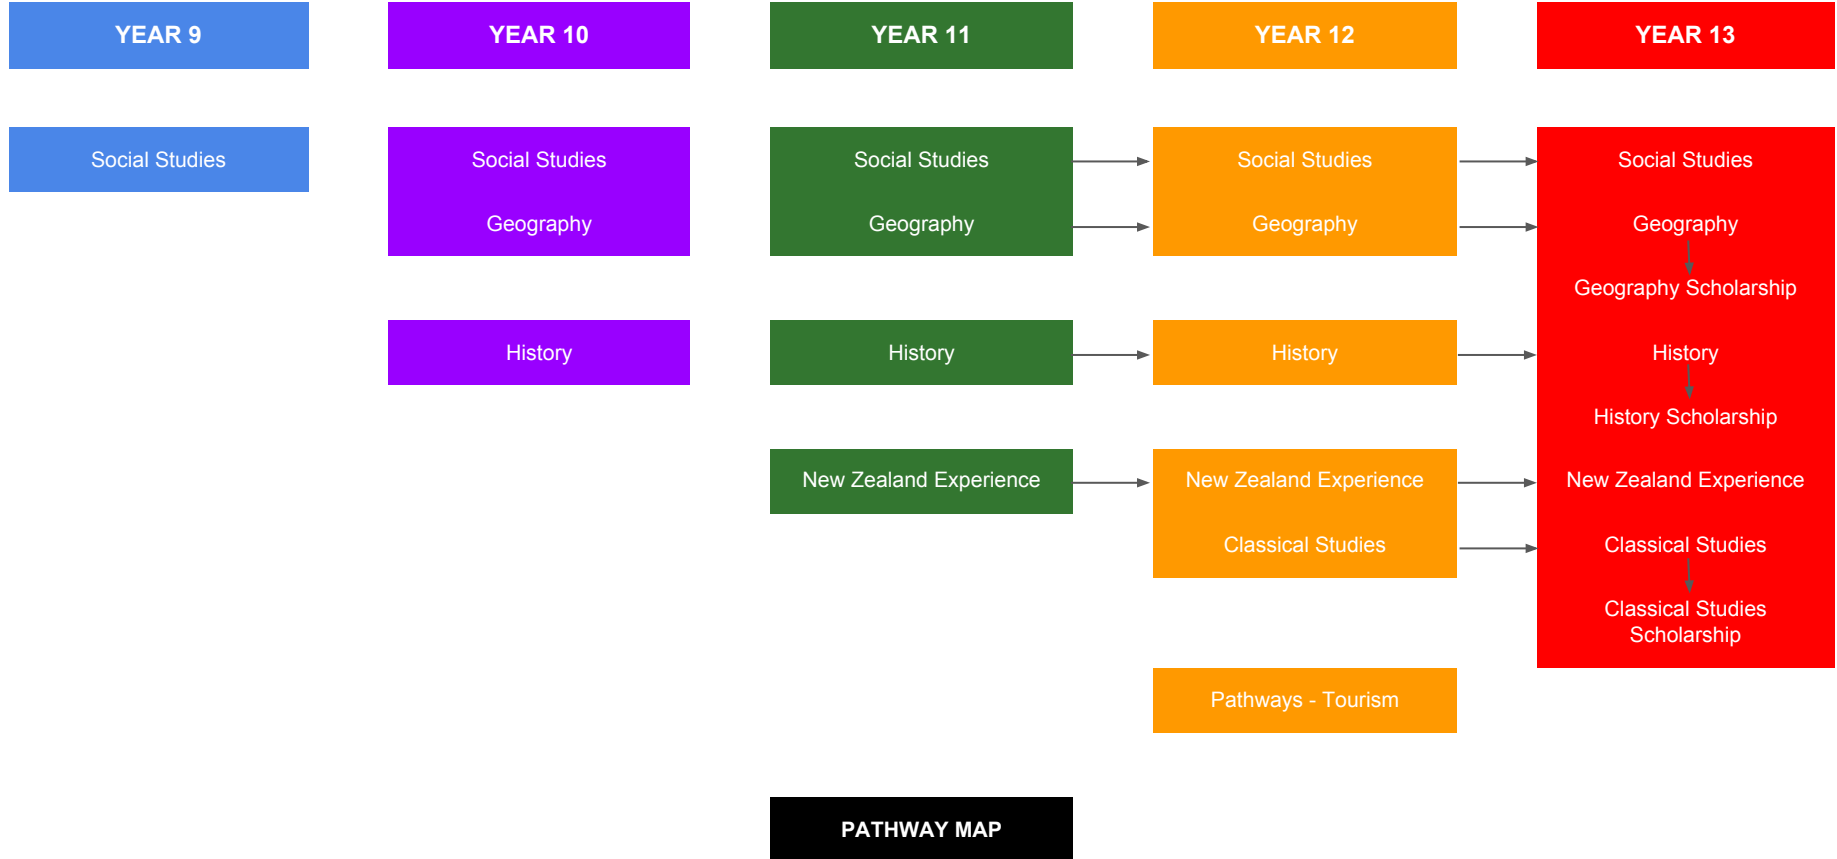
YEAR 9

Social Studies

YEAR 10

Social Studies

Geography

History

YEAR 11

Social Studies

Geography

History

New Zealand Experience

YEAR 12

Social Studies

Geography

History

New Zealand Experience

Classical Studies

Pathways - Tourism

YEAR 13

Social Studies

Geography

Geography Scholarship

History

History Scholarship

New Zealand Experience

Classical Studies

Classical Studies Scholarship

PATHWAY MAP